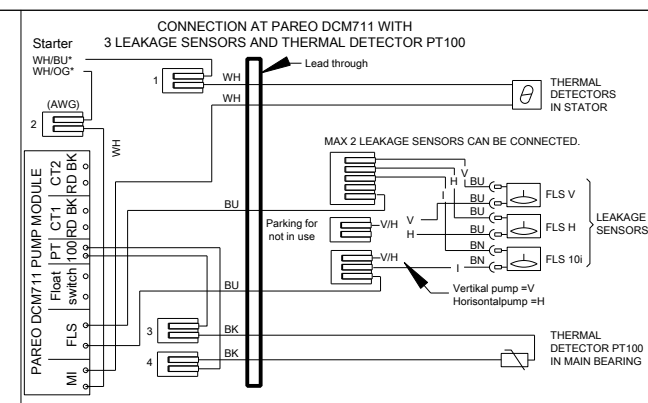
CONNECTION AT PAREO DCM711 WITH
3 LEAKAGE SENSORS AND THERMAL DETECTOR PT100

Starter
WH/BU*
WH/OG*

1
WH
Lead through
WH
THERMAL DETECTORS IN STATOR

(AWG)
2
WH

MAX 2 LEAKAGE SENSORS CAN BE CONNECTED.

PAREO DCM711 PUMP MODULE
CT2 RD BK
CT1 RD BK
PT 100
Float switch
FLS
MI

BU
Parking for not in use
V/H
V
H
I
BU
BU
BU
BN
BN
FLS V
FLS H
FLS 10i
LEAKAGE SENSORS
V/H
I
BU
Vertikal pump =V
Horisontalpump =H

3
BK
4
BK
THERMAL DETECTOR PT100 IN MAIN BEARING